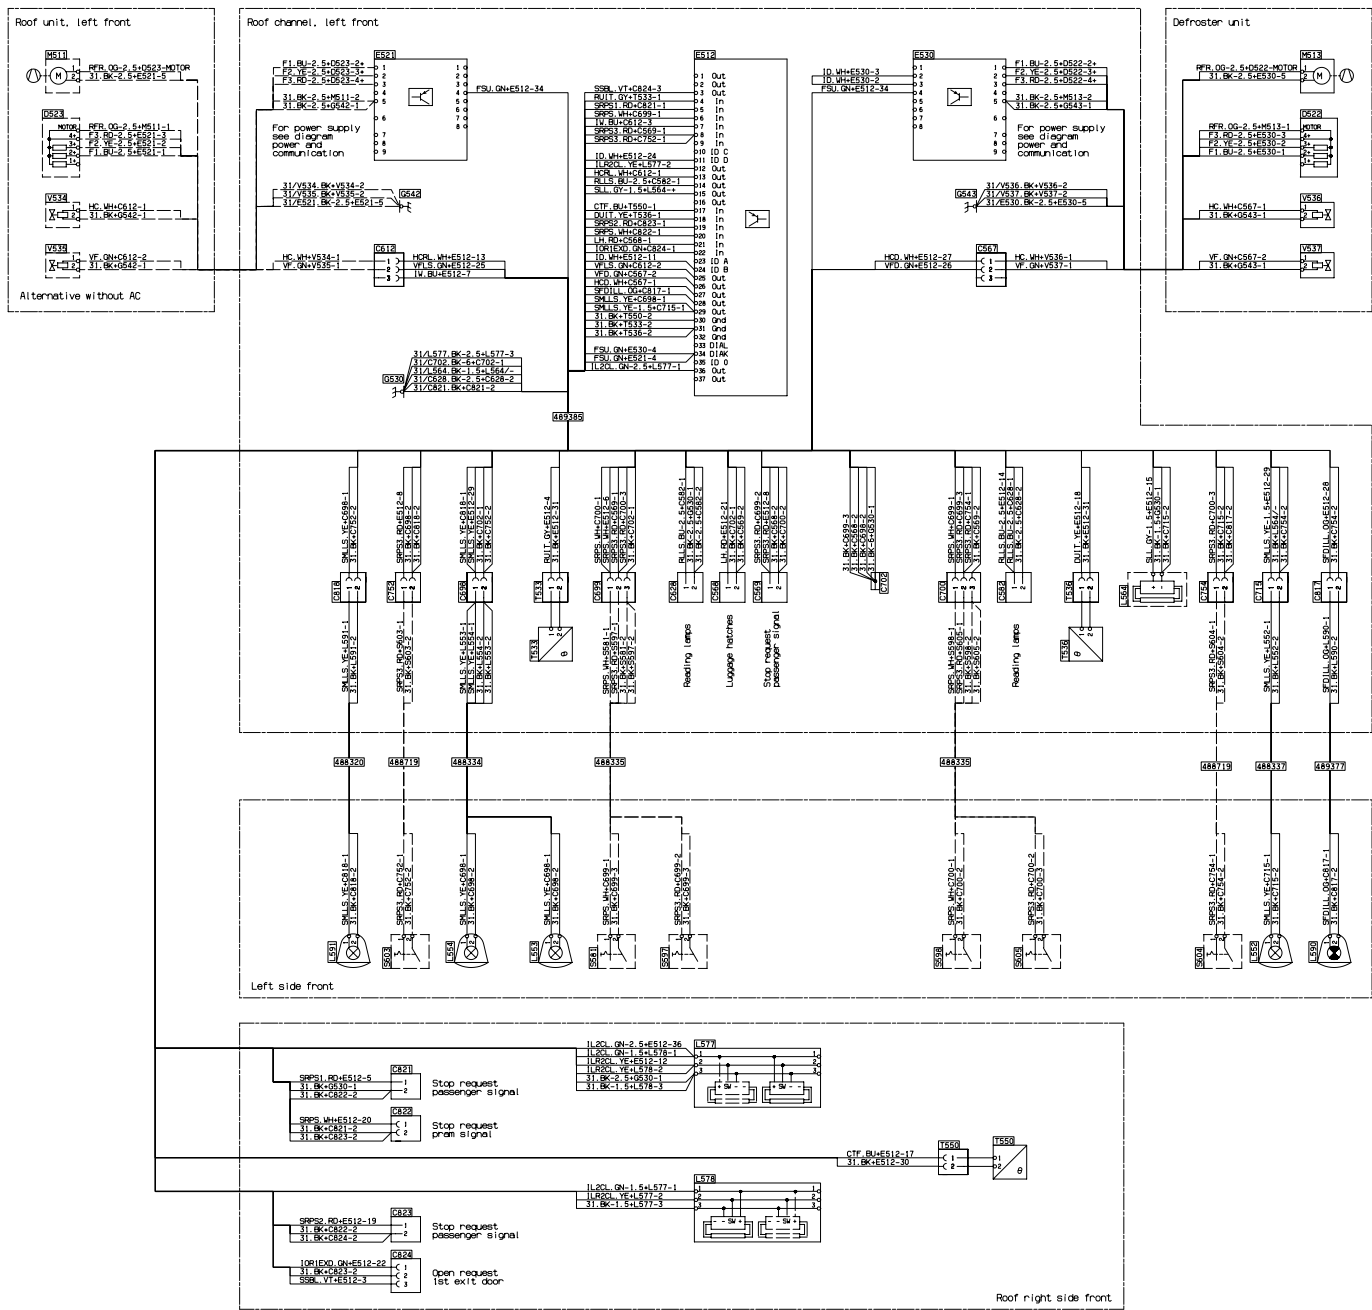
Roof unit, left front

M511
RFR.OG-2.5+D523-MOTOR
31.BK-2.5+E521-5

D523
MOTOR
RFR.OG-2.5+M511-1
F3.RD-2.5+E521-3
F2.YE-2.5+E521-2
F1.BU-2.5+E521-1

V534
HC.WH+C612-1
31.BK+G542-1

V535
VF.GN+C612-2
31.BK+G542-1

Alternative without AC

Roof channel, left front

E521
F1.BU-2.5+D523-2+
F2.YE-2.5+D523-3+
F3.RD-2.5+D523-4+
31.BK-2.5+M511-2
31.BK-2.5+G542-1
FSU.GN+E512-34

For power supply see diagram power and communication

31/V534.BK+V534-2
31/V535.BK+V535-2
31/E521.BK-2.5+E521-5
G542

C612
HC.WH+V534-1
VF.GN+V535-1
HCRL.WH+E512-13
VFLS.GN+E512-25
IW.BU+E512-7

31/L577.BK-2.5+L577-3
31/C702.BK-6+C702-1
31/L564.BK-1.5+L564/-
31/C628.BK-2.5+C628-2
31/C821.BK+C821-2
G530

489385

E512
SSBL.VT+C824-3
RUIT.GY+T533-1
SRPS1.RD+C821-1
SRPS.WH+C699-1
IW.BU+C612-3
SRPS3.RD+C569-1
SRPS3.RD+C752-1
ID.WH+E512-24
ILR2CL.YE+L577-2
HCRL.WH+C612-1
RLLS.BU-2.5+C582-1
SLL.GY-1.5+L564-+
CTF.BU+T550-1
DUIT.YE+T536-1
SRPS2.RD+C823-1
SRPS.WH+C822-1
LH.RD+C568-1
IORIEXD.GN+C824-1
ID.WH+E512-11
VFLS.GN+C612-2
VFD.GN+C567-2
HCD.WH+C567-1
SFDILL.OG+C817-1
SMLLS.YE+C698-1
SMLLS.YE-1.5+C715-1
31.BK+T550-2
31.BK+T533-2
31.BK+T536-2
FSU.GN+E530-4
FSU.GN+E521-4
IL2CL.GN-2.5+L577-1
1 Out
2 Out
3 Out
4 In
5 In
6 In
7 In
8 In
9 In
10 ID C
11 ID D
12 Out
13 Out
14 Out
15 Out
16 Out
17 In
18 In
19 In
20 In
21 In
22 In
23 ID A
24 ID B
25 Out
26 Out
27 Out
28 Out
29 Out
30 Gnd
31 Gnd
32 Gnd
33 DIAL
34 DIAK
35 ID O
36 Out
37 Out

E530
ID.WH+E530-3
ID.WH+E530-2
FSU.GN+E512-34
F1.BU-2.5+D522-2+
F2.YE-2.5+D522-3+
F3.RD-2.5+D522-4+
31.BK-2.5+M513-2
31.BK-2.5+G543-1

For power supply see diagram power and communication

G543
31/V536.BK+V536-2
31/V537.BK+V537-2
31/E530.BK-2.5+E530-5

C567
HCD.WH+E512-27
VFD.GN+E512-26
HC.WH+V536-1
VF.GN+V537-1

Defroster unit

M513
RFR.OG-2.5+D522-MOTOR
31.BK-2.5+E530-5

D522
MOTOR
RFR.OG-2.5+M513-1
F3.RD-2.5+E530-3
F2.YE-2.5+E530-2
F1.BU-2.5+E530-1

V536
HC.WH+C567-1
31.BK+G543-1

V537
VF.GN+C567-2
31.BK+G543-1

SMLLS.YE+C698-1
31.BK+C752-2
C818
SMLLS.YE+L591-1
31.BK+L591-2

SRPS3.RD+E512-8
31.BK+C698-2
31.BK+C818-2
C752
SRPS3.RD+S603-1
31.BK+S603-2

SMLLS.YE+E512-29
31.BK+C702-1
31.BK+C752-2
C698
SMLLS.YE+L557-1
31.BK+L554-2
31.BK+L553-2

RUIT.GY+E512-4
31.BK+E512-31
T533
T533

SRPS.WH+C700-1
SRPS.WH+E512-6
SRPS.WH+C700-3
31.BK+C702-1
C699
SRPS.WH+S581-1
SRPS.WH+S597-1
31.BK+S581-2
31.BK+S597-2

RLLS.BU-2.5+C582-1
31.BK-2.5+C630-1
31.BK-2.5+C582-2
C628
Reading lamps

LH.RD+E512-21
31.BK+C702-1
31.BK+C569-2
C568
Luggage hatches

SRPS3.RD+C699-1
SRPS3.RD+E512-8
31.BK+C568-2
31.BK+C700-2
C569
Stop request passenger signal

31.BK+C699-3
31.BK+C569-2
31.BK+C698-2
31.BK-6+G530-1
C702

SRPS.WH+C699-1
SRPS3.RD+C699-3
SRPS3.RD+C754-1
31.BK+C754-2
C700
SRPS.WH+S598-1
SRPS3.RD+S605-1
31.BK+S598-2
31.BK+S605-2

RLLS.BU-2.5+E512-14
RLLS.BU-2.5+C628-1
31.BK-2.5+C628-2
C582
Reading lamps

DUIT.YE+E512-18
31.BK+E512-31
T536
T536

SLL.GY-1.5+E512-15
31.BK-1.5+G530-1
31.BK+C715-2
L564

SRPS3.RD+C700-3
31.BK+C715-2
31.BK+C817-2
C754
SRPS3.RD+S604-1
31.BK+S604-2

SMLLS.YE-1.5+E512-29
31.BK+C754-2
C715
SMLLS.YE+L552-1
31.BK+L552-2

SFDILL.OG+E512-28
31.BK+C754-2
C817
SFDILL.OG+L590-1
31.BK+L590-2

488320
488719
488334
488335
488335
488719
488337
489377

SMLLS.YE+C818-1
31.BK+C818-2
L591

SRPS3.RD+C752-1
31.BK+C752-2
S603

SMLLS.YE+C698-1
31.BK+C698-2
L554

SMLLS.YE+C698-1
31.BK+C698-2
L553

SRPS.WH+C699-1
31.BK+C699-3
S581

SRPS3.RD+C699-2
31.BK+C699-3
S597

SRPS.WH+C700-1
31.BK+C700-2
S598

SRPS3.RD+C700-2
31.BK+C700-3
S605

SRPS3.RD+C754-1
31.BK+C754-2
S604

SMLLS.YE+C715-1
31.BK+C715-2
L552

SFDILL.OG+C817-1
31.BK+C817-2
L590

Left side front

IL2CL.GN-2.5+E512-36
IL2CL.GN-1.5+L578-1
ILR2CL.YE+E512-12
ILR2CL.YE+L578-2
31.BK-2.5+G530-1
31.BK-1.5+L578-3
L577
SW

C821
SRPS1.RD+E512-5
31.BK+G530-1
31.BK+C822-2
Stop request passenger signal

C822
SRPS.WH+E512-20
31.BK+C821-2
31.BK+C823-2
Stop request pram signal

T550
CTF.BU+E512-17
31.BK+E512-30
T550

L578
IL2CL.GN-1.5+L577-1
ILR2CL.YE+L577-2
31.BK-1.5+L577-3
SW

C823
SRPS2.RD+E512-19
31.BK+C822-2
31.BK+C824-2
Stop request passenger signal

C824
IORIEXD.GN+E512-22
31.BK+C823-2
SSBL.VT+E512-3
Open request 1st exit door

Roof right side front